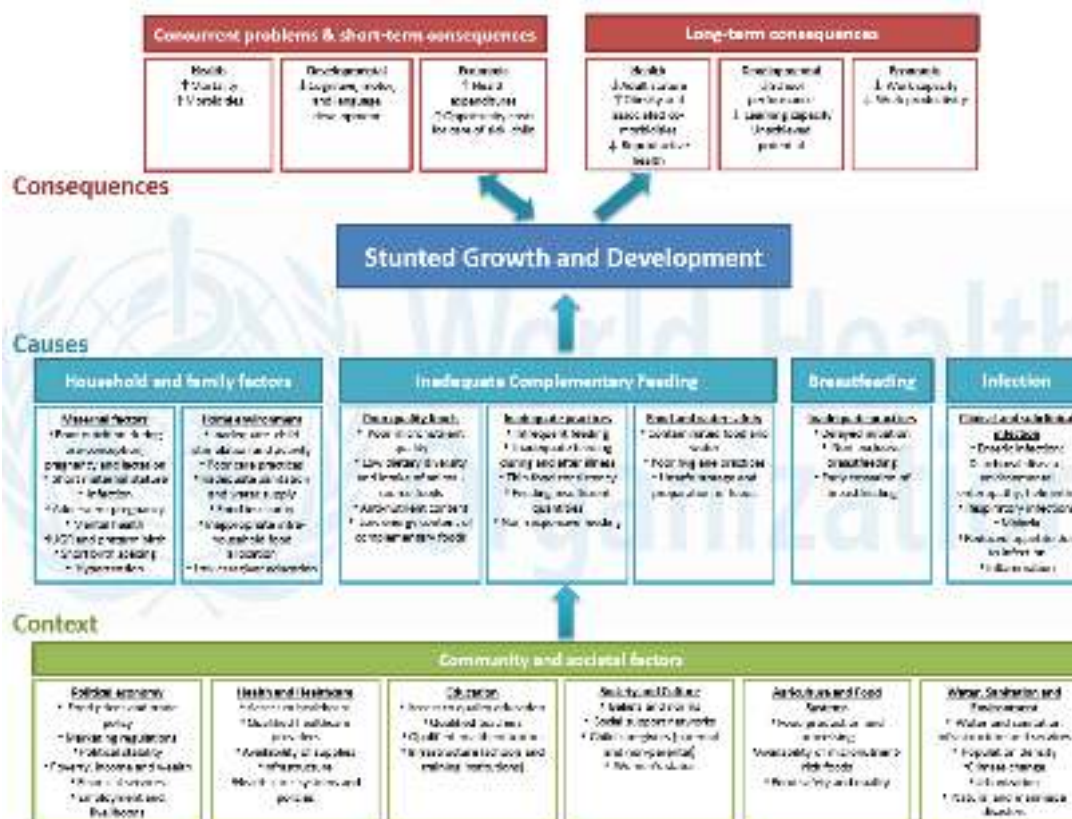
Concurrent problems & short-term consequences

Health
↑ Mortality
↑ Morbidity

Developmental
↓ Cognitive, motor, and language development

Economic
↑ Health expenditures
↑ Opportunity costs for care of sick child

Long-term consequences

Health
↓ Adult stature
↑ Obesity and associated co-morbidities
↓ Reproductive health

Developmental
↓ School performance
↓ Learning capacity
Unachieved potential

Economic
↓ Work capacity
↓ Work productivity

Consequences

Stunted Growth and Development

Causes

Household and family factors

Maternal factors
• Poor nutrition during preconception, pregnancy and lactation
• Short maternal stature
• Infection
• Adolescent pregnancy
• Mental health
• IUGR and preterm birth
• Short birth spacing
• Hypertension

Home environment
• Inadequate child stimulation and activity
• Poor care practices
• Inadequate sanitation and water supply
• Food insecurity
• Inappropriate intra-household food allocation
• Low caregiver education

Inadequate Complementary Feeding

Poor quality foods
• Poor micronutrient quality
• Low dietary diversity and intake of animal-source foods
• Anti-nutrient content
• Low energy content of complementary foods

Inadequate practices
• Infrequent feeding
• Inadequate feeding during and after illness
• Thin food consistency
• Feeding insufficient quantities
• Non-responsive feeding

Food and water safety
• Contaminated food and water
• Poor hygiene practices
• Unsafe storage and preparation of foods

Breastfeeding

Inadequate practices
• Delayed initiation
• Non-exclusive breastfeeding
• Early cessation of breastfeeding

Infection

Clinical and subclinical infection
• Enteric infection: Diarrhoeal disease, environmental enteropathy, helminths
• Respiratory infections
• Malaria
• Reduced appetite due to infection
• Inflammation

Context

Community and societal factors

Political economy
• Food prices and trade policy
• Marketing regulations
• Political stability
• Poverty, income and wealth
• Financial services
• Employment and livelihoods

Health and healthcare
• Access to healthcare
• Qualified healthcare providers
• Availability of supplies
• Infrastructure
• Health care systems and policies

Education
• Access to quality education
• Qualified teachers
• Qualified health educators
• Infrastructure (schools and training institutions)

Society and Culture
• Beliefs and norms
• Social support networks
• Child caregivers (parental and non-parental)
• Women's status

Agriculture and Food Systems
• Food production and processing
• Availability of micronutrient-rich foods
• Food safety and quality

Water, Sanitation and Environment
• Water and sanitation infrastructure and services
• Population density
• Climate change
• Urbanization
• Natural and manmade disasters